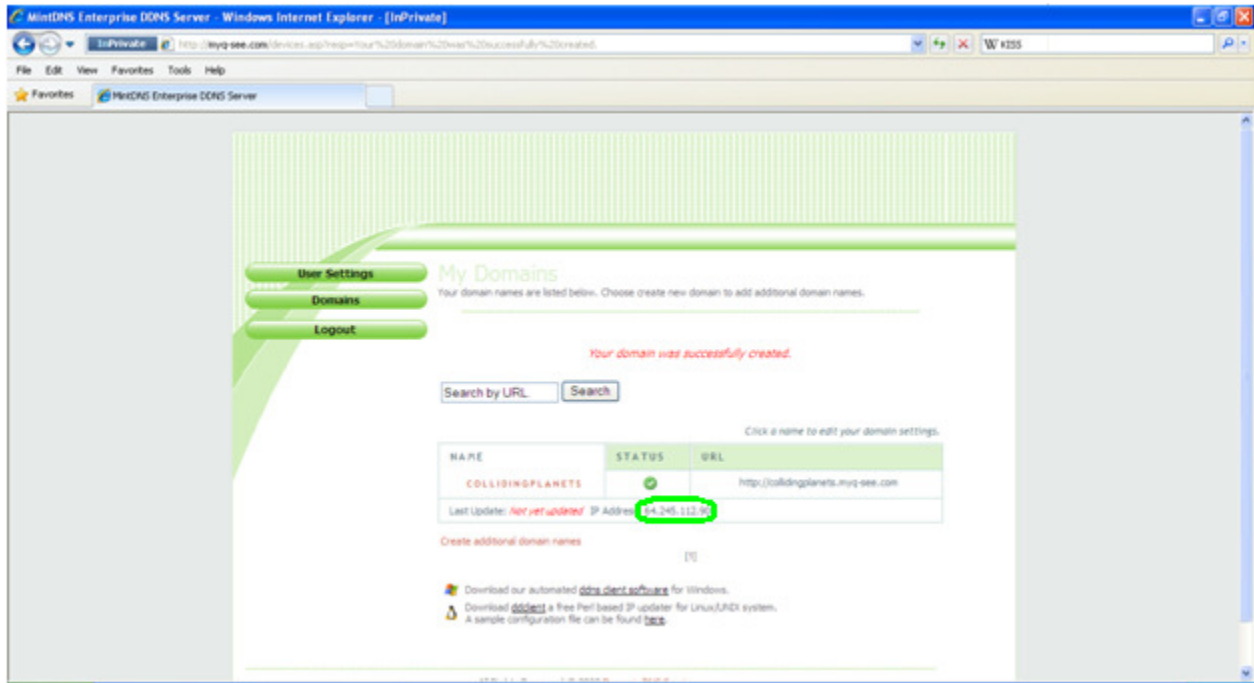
MintDNS Enterprise DDNS Server - Windows Internet Explorer - [InPrivate]

InPrivate http://myq-see.com/devices.asp?resp=Your%20domain%20was%20successfully%20created.

W KISS

File Edit View Favorites Tools Help

Favorites MintDNS Enterprise DDNS Server

User Settings
Domains
Logout

My Domains
Your domain names are listed below. Choose create new domain to add additional domain names.

Your domain was successfully created.

Search by URL Search

Click a name to edit your domain settings.

| NAME | STATUS | URL |
|---|---|---|
| COLLIDINGPLANETS | | http://collidingplanets.myq-see.com |
| Last Update: Not yet updated IP Address: 64.245.112.90 | | |

Create additional domain names

[1]

Download our automated ddns client software for Windows.

Download ddclient a free Perl based IP updater for Linux/UNIX system. A sample configuration file can be found here.

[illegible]